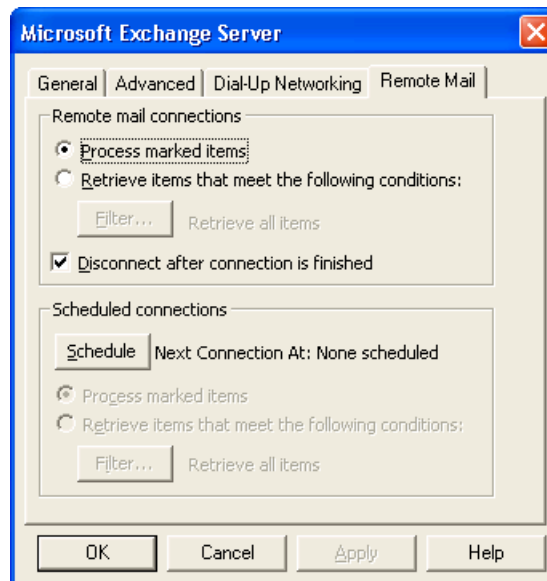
Microsoft Exchange Server

General | Advanced | Dial-Up Networking | Remote Mail

Remote mail connections

Process marked items

Retrieve items that meet the following conditions:

Filter... Retrieve all items

Disconnect after connection is finished

Scheduled connections

Schedule Next Connection At: None scheduled

Process marked items

Retrieve items that meet the following conditions:

Filter... Retrieve all items

OK Cancel Apply Help